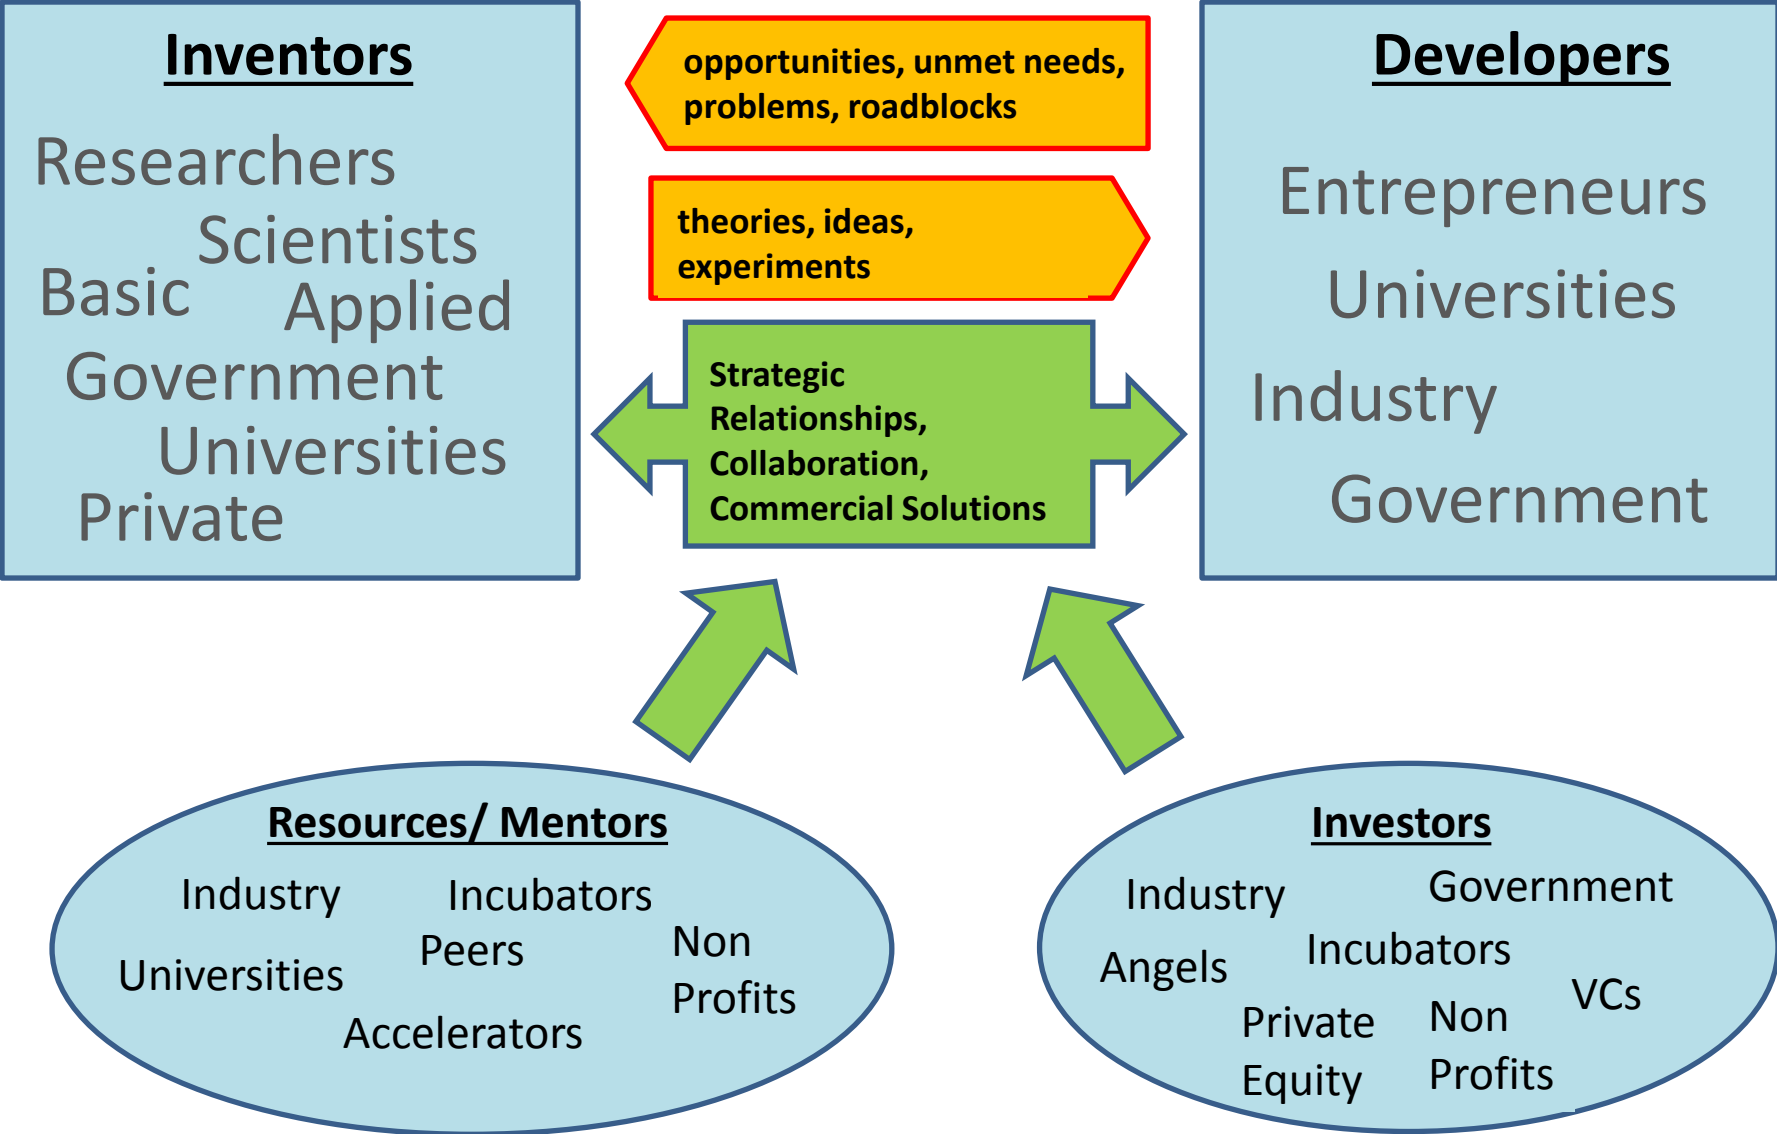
Inventors

Researchers
Scientists
Basic
Applied
Government
Universities
Private

opportunities, unmet needs, problems, roadblocks

theories, ideas, experiments

Strategic Relationships, Collaboration, Commercial Solutions

Developers

Entrepreneurs
Universities
Industry
Government

Resources/ Mentors

Industry
Incubators
Peers
Non Profits
Universities
Accelerators

Investors

Industry
Government
Angels
Incubators
VCs
Private Equity
Non Profits